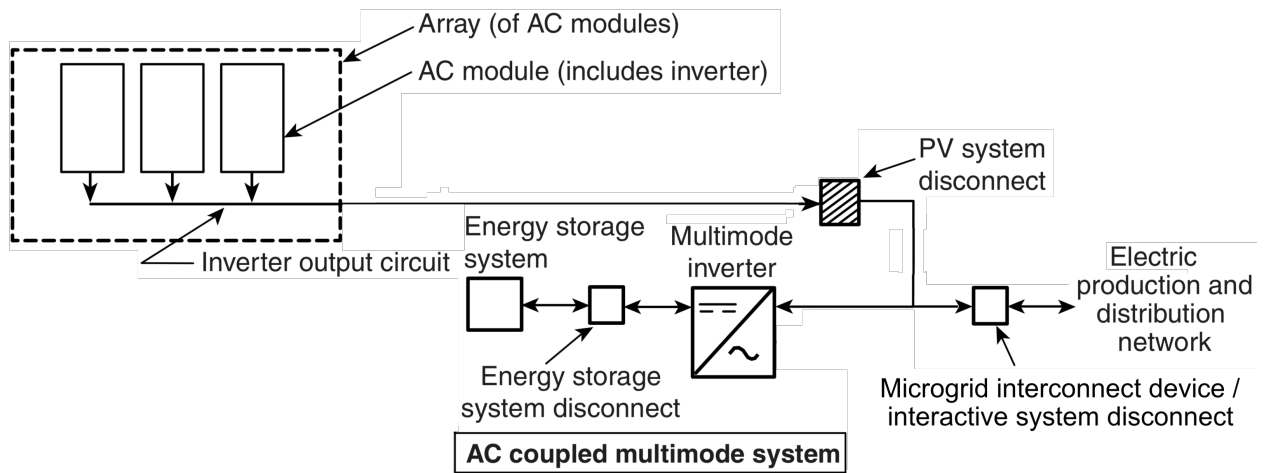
Array (of AC modules)

AC module (includes inverter)

PV system disconnect

Energy storage system

Multimode inverter

Electric production and distribution network

Inverter output circuit

Energy storage system disconnect

Microgrid interconnect device / interactive system disconnect

AC coupled multimode system